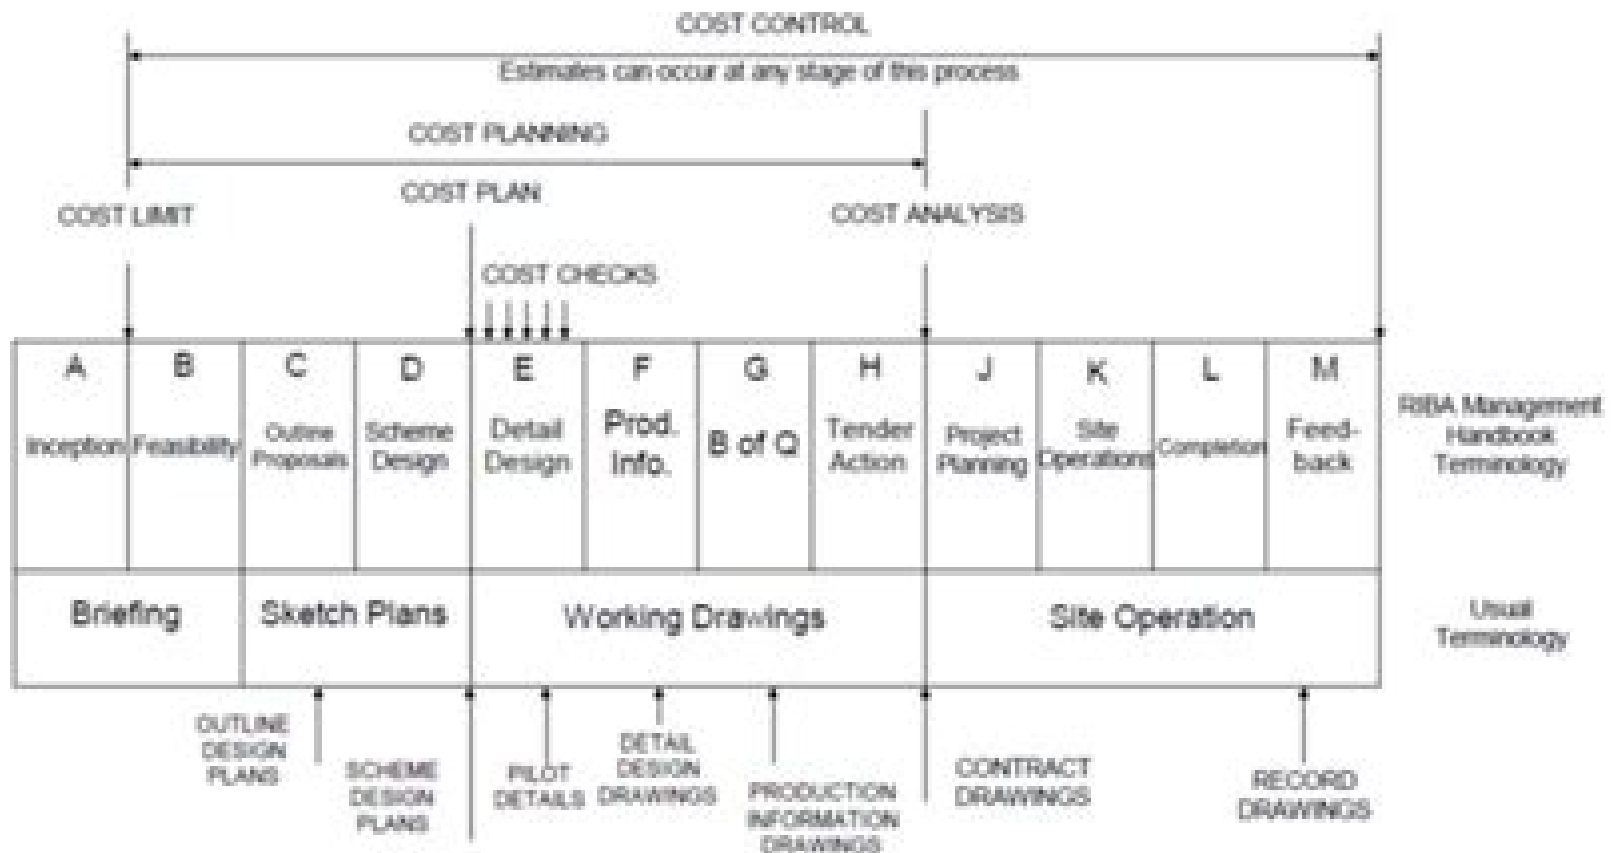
COST CONTROL

Estimates can occur at any stage of this process

COST PLANNING

COST PLAN

COST LIMIT

COST ANALYSIS

COST CHECKS

| A Inception | B Feasibility | C Outline Proposals | D Scheme Design | E Detail Design | F Prod. Info. | G B of Q | H Tender Action | J Project Planning | K Site Operations | L Completion | M Feed-back | RIBA Management Handbook Terminology |
|---|---|---|---|---|---|---|---|---|---|---|---|---|
| Briefing | | Sketch Plans | | Working Drawings | | | | Site Operation | | | | Usual Terminology |

OUTLINE DESIGN PLANS

SCHEME DESIGN PLANS

PILOT DETAILS

DETAIL DESIGN DRAWINGS

PRODUCTION INFORMATION DRAWINGS

CONTRACT DRAWINGS

RECORD DRAWINGS